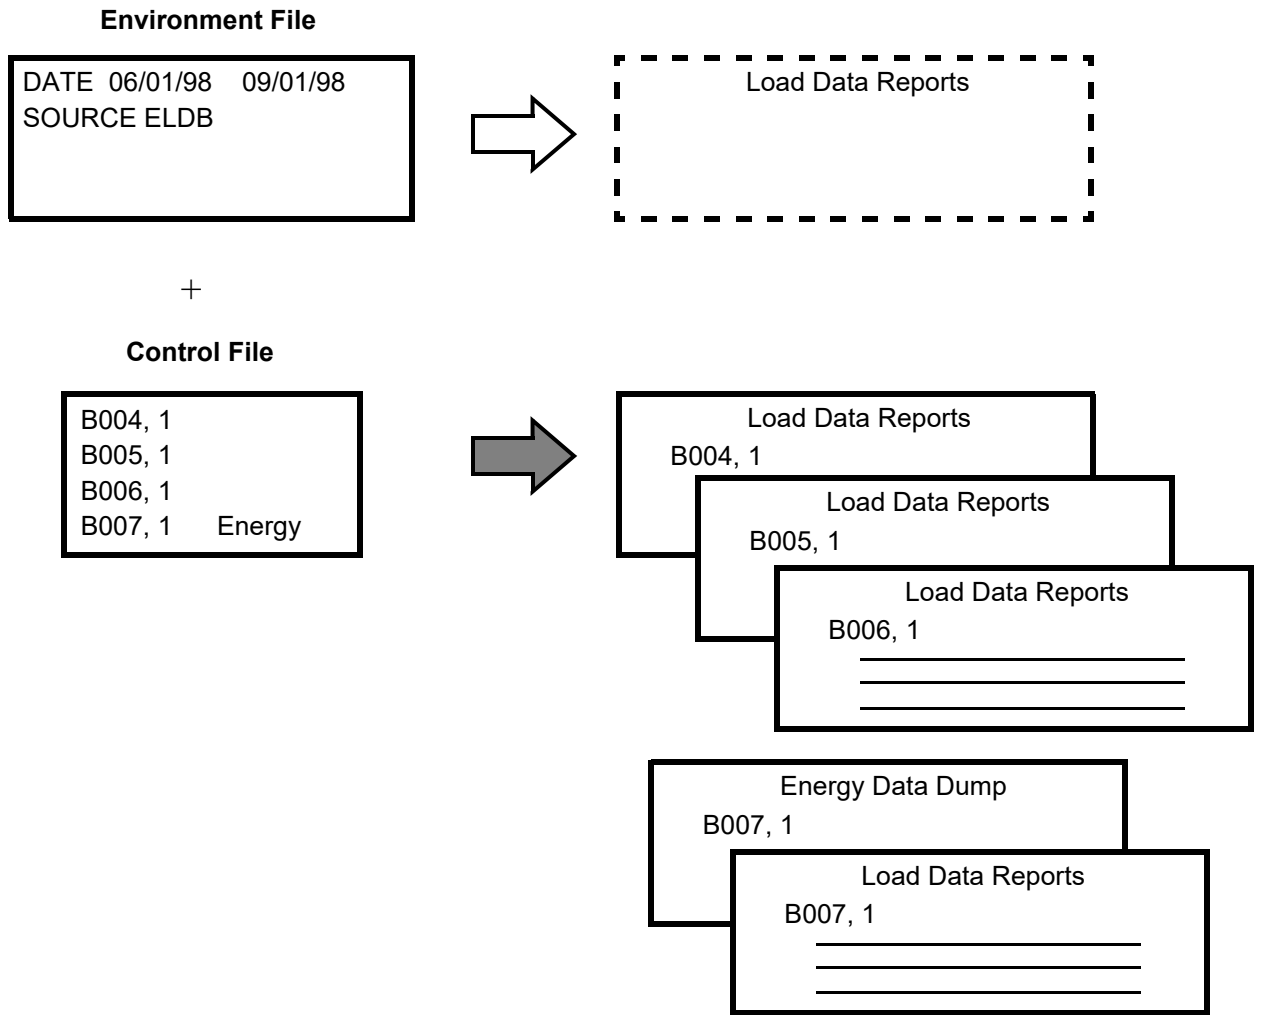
Environment File

DATE 06/01/98 09/01/98
SOURCE ELDB

Load Data Reports

+

Control File

B004, 1
B005, 1
B006, 1
B007, 1 Energy

Load Data Reports
B004, 1

Load Data Reports
B005, 1

Load Data Reports
B006, 1

Energy Data Dump
B007, 1

Load Data Reports
B007, 1